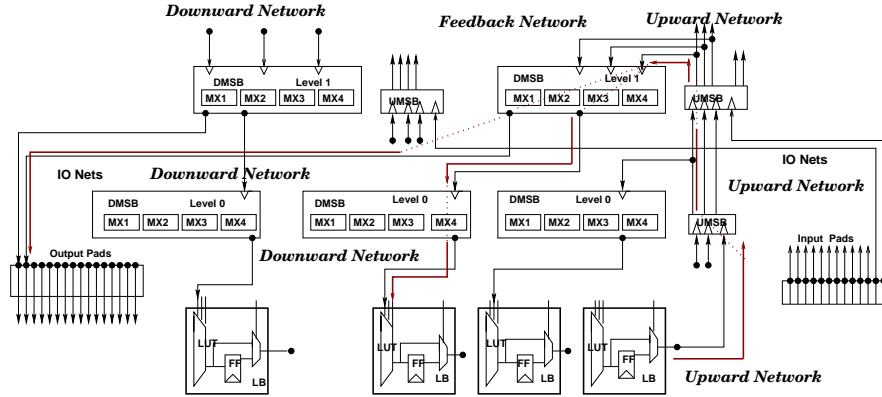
Downward Network

Feedback Network

Upward Network

DMSB Level 1
MX1 MX2 MX3 MX4

UMSB

DMSB Level 1
MX1 MX2 MX3 MX4

UMSB

IO Nets

IO Nets

Downward Network

Upward Network

DMSB Level 0
MX1 MX2 MX3 MX4

DMSB Level 0
MX1 MX2 MX3 MX4

DMSB Level 0
MX1 MX2 MX3 MX4

UMSB

Output Pads

Downward Network

Input Pads

LUT FF LB

LUT FF LB

LUT FF LB

LUT FF LB

Upward Network